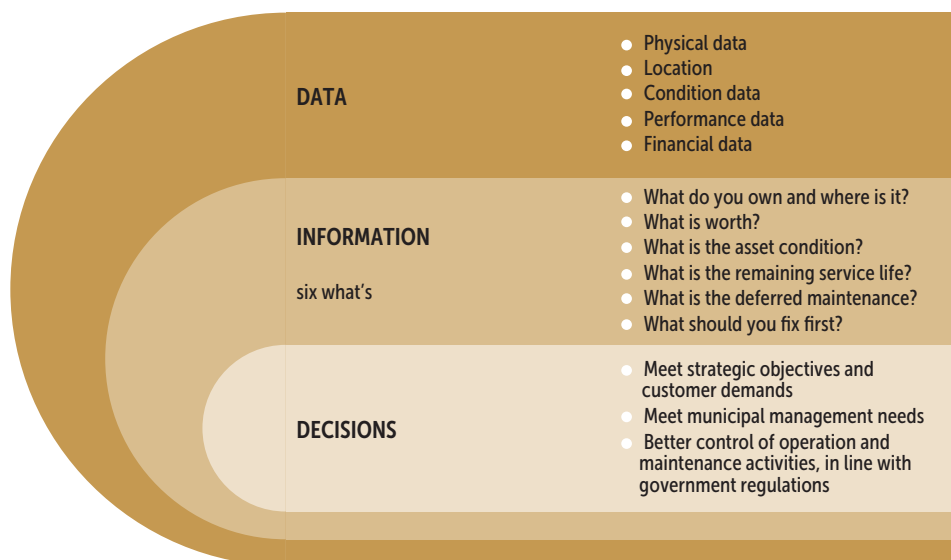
DATA

- Physical data
- Location
- Condition data
- Performance data
- Financial data

INFORMATION

six what's

- What do you own and where is it?
- What is worth?
- What is the asset condition?
- What is the remaining service life?
- What is the deferred maintenance?
- What should you fix first?

DECISIONS

- Meet strategic objectives and customer demands
- Meet municipal management needs
- Better control of operation and maintenance activities, in line with government regulations